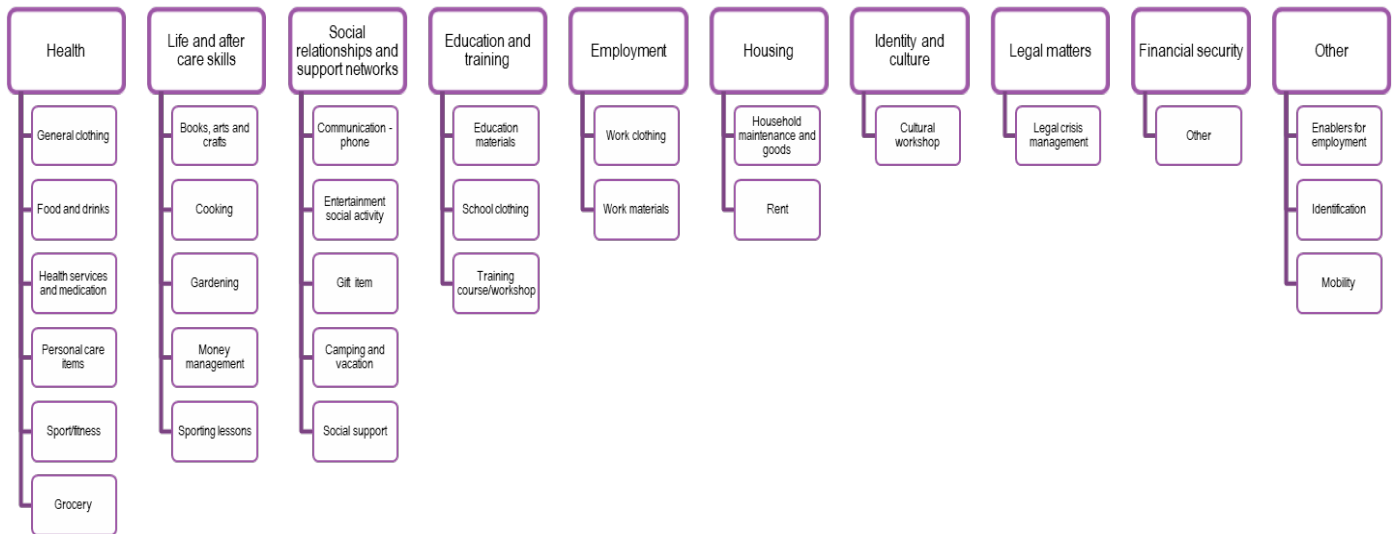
Health

General clothing

Food and drinks

Health services and medication

Personal care items

Sport/fitness

Grocery

Life and after care skills

Books, arts and crafts

Cooking

Gardening

Money management

Sporting lessons

Social relationships and support networks

Communication - phone

Entertainment social activity

Gift item

Camping and vacation

Social support

Education and training

Education materials

School clothing

Training course/workshop

Employment

Work clothing

Work materials

Housing

Household maintenance and goods

Rent

Identity and culture

Cultural workshop

Legal matters

Legal crisis management

Financial security

Other

Other

Enablers for employment

Identification

Mobility